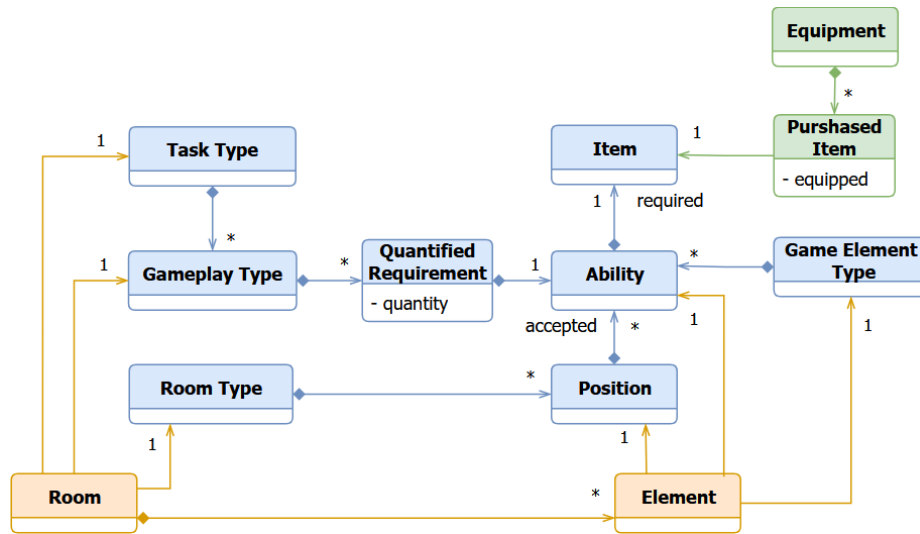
Equipment

*

1

Purshased Item

- equipped

Item

1

Task Type

1 required

*

1

*

1

*

Gameplay Type

Quantified Requirement

- quantity

Ability

Game Element Type

accepted *

1

1

Room Type

*

Position

1

1

Room

*

Element